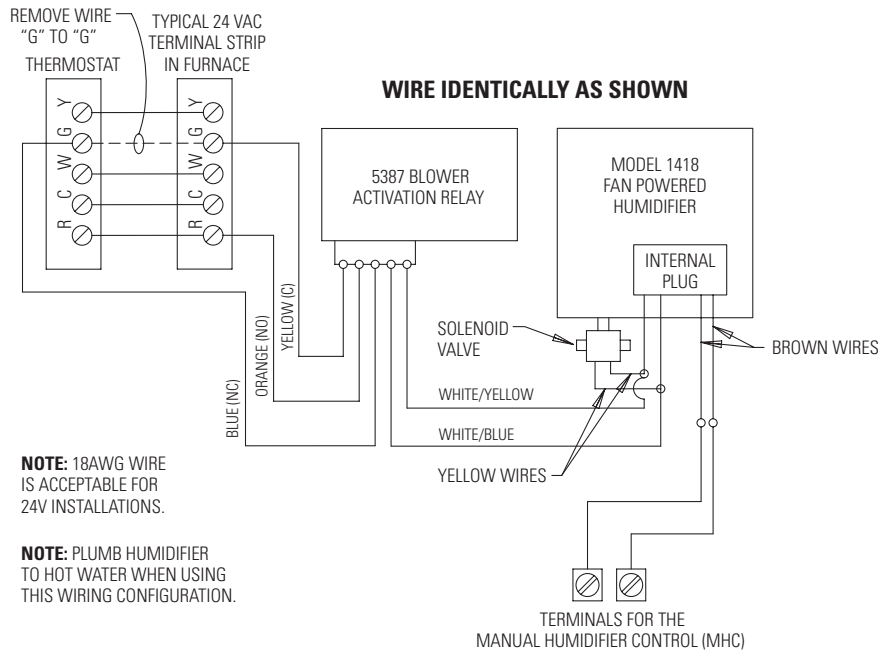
REMOVE WIRE "G" TO "G"

THERMOSTAT

TYPICAL 24 VAC TERMINAL STRIP IN FURNACE

WIRE IDENTICALLY AS SHOWN

Y
G
W
C
R

Y
G
W
C
R

5387 BLOWER ACTIVATION RELAY

MODEL 1418 FAN POWERED HUMIDIFIER

INTERNAL PLUG

YELLOW (C)

ORANGE (NO)

BLUE (NC)

SOLENOID VALVE

BROWN WIRES

WHITE/YELLOW

WHITE/BLUE

YELLOW WIRES

**NOTE:** 18AWG WIRE IS ACCEPTABLE FOR 24V INSTALLATIONS.

**NOTE:** PLUMB HUMIDIFIER TO HOT WATER WHEN USING THIS WIRING CONFIGURATION.

TERMINALS FOR THE MANUAL HUMIDIFIER CONTROL (MHC)